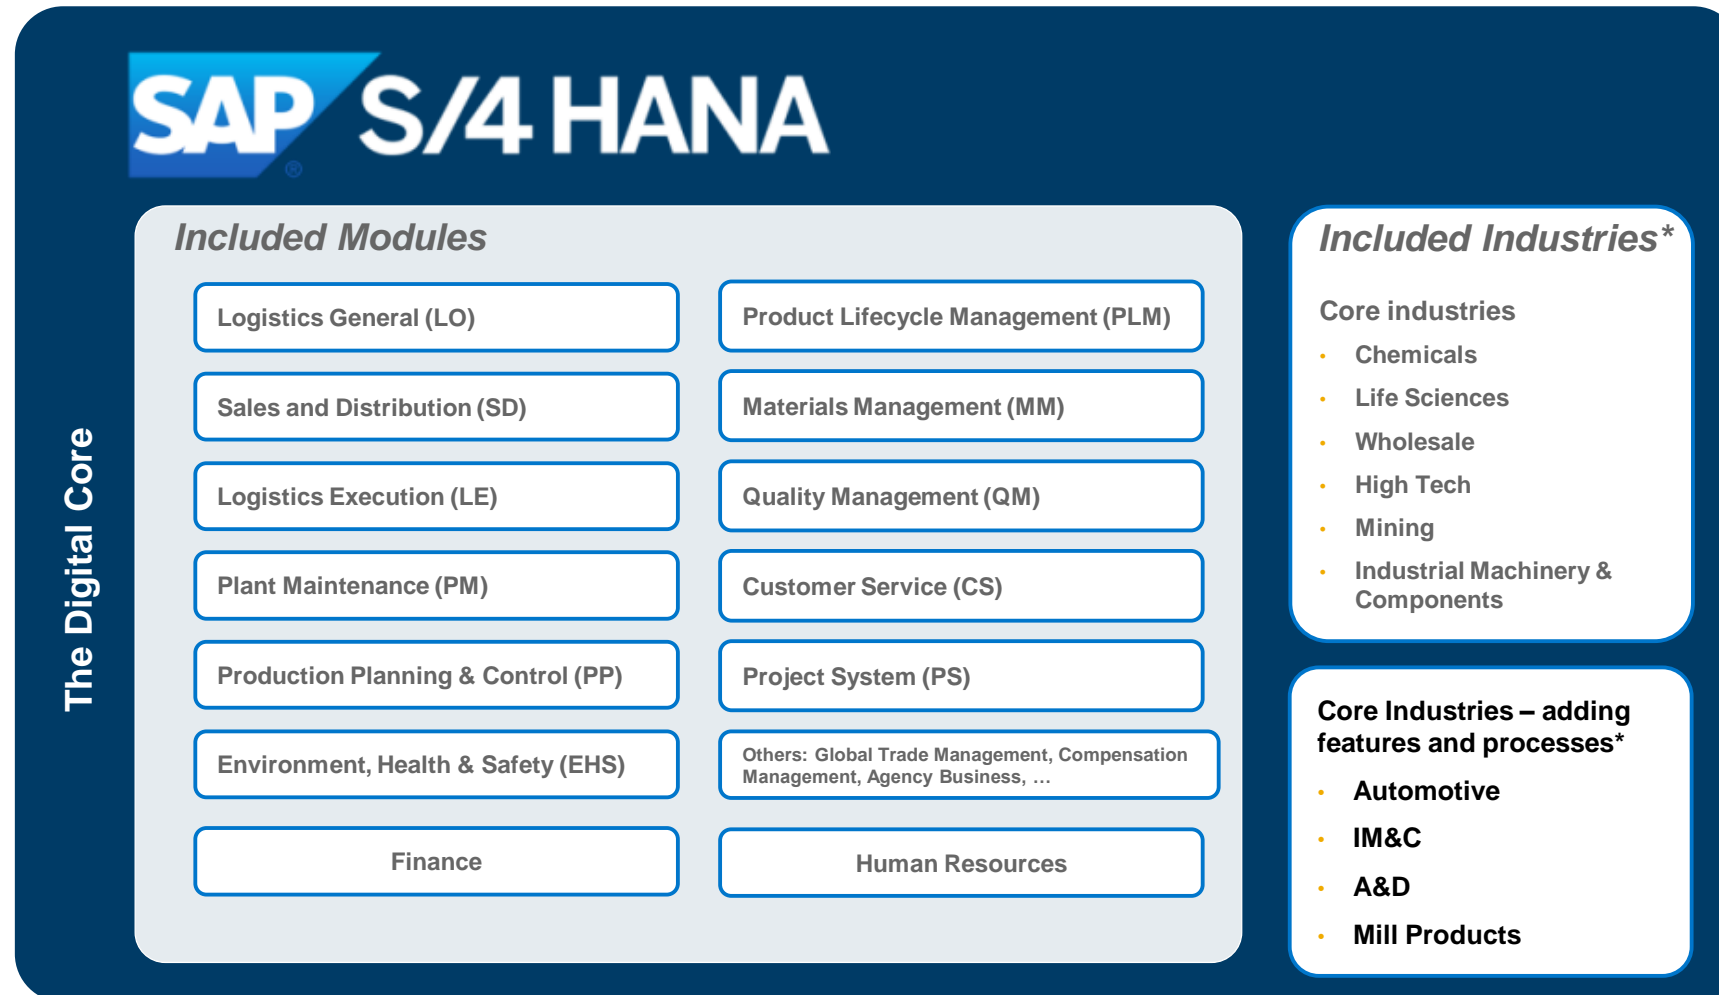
SAP® S/4 HANA

The Digital Core

Included Modules

Logistics General (LO)

Product Lifecycle Management (PLM)

Sales and Distribution (SD)

Materials Management (MM)

Logistics Execution (LE)

Quality Management (QM)

Plant Maintenance (PM)

Customer Service (CS)

Production Planning & Control (PP)

Project System (PS)

Environment, Health & Safety (EHS)

Others: Global Trade Management, Compensation Management, Agency Business, ...

Finance

Human Resources

Included Industries*

Core industries

- Chemicals
- Life Sciences
- Wholesale
- High Tech
- Mining
- Industrial Machinery & Components

Core Industries – adding features and processes*

- Automotive
- IM&C
- A&D
- Mill Products